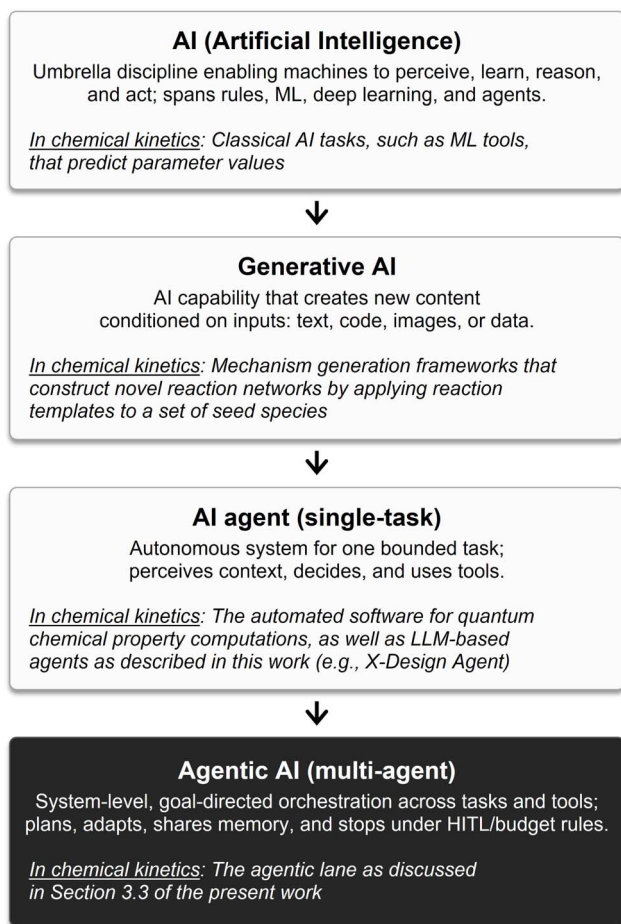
AI (Artificial Intelligence)

Umbrella discipline enabling machines to perceive, learn, reason, and act; spans rules, ML, deep learning, and agents.

In chemical kinetics: Classical AI tasks, such as ML tools, that predict parameter values

Generative AI

AI capability that creates new content conditioned on inputs: text, code, images, or data.

In chemical kinetics: Mechanism generation frameworks that construct novel reaction networks by applying reaction templates to a set of seed species

AI agent (single-task)

Autonomous system for one bounded task; perceives context, decides, and uses tools.

In chemical kinetics: The automated software for quantum chemical property computations, as well as LLM-based agents as described in this work (e.g., X-Design Agent)

Agentic AI (multi-agent)

System-level, goal-directed orchestration across tasks and tools; plans, adapts, shares memory, and stops under HITL/budget rules.

In chemical kinetics: The agentic lane as discussed in Section 3.3 of the present work